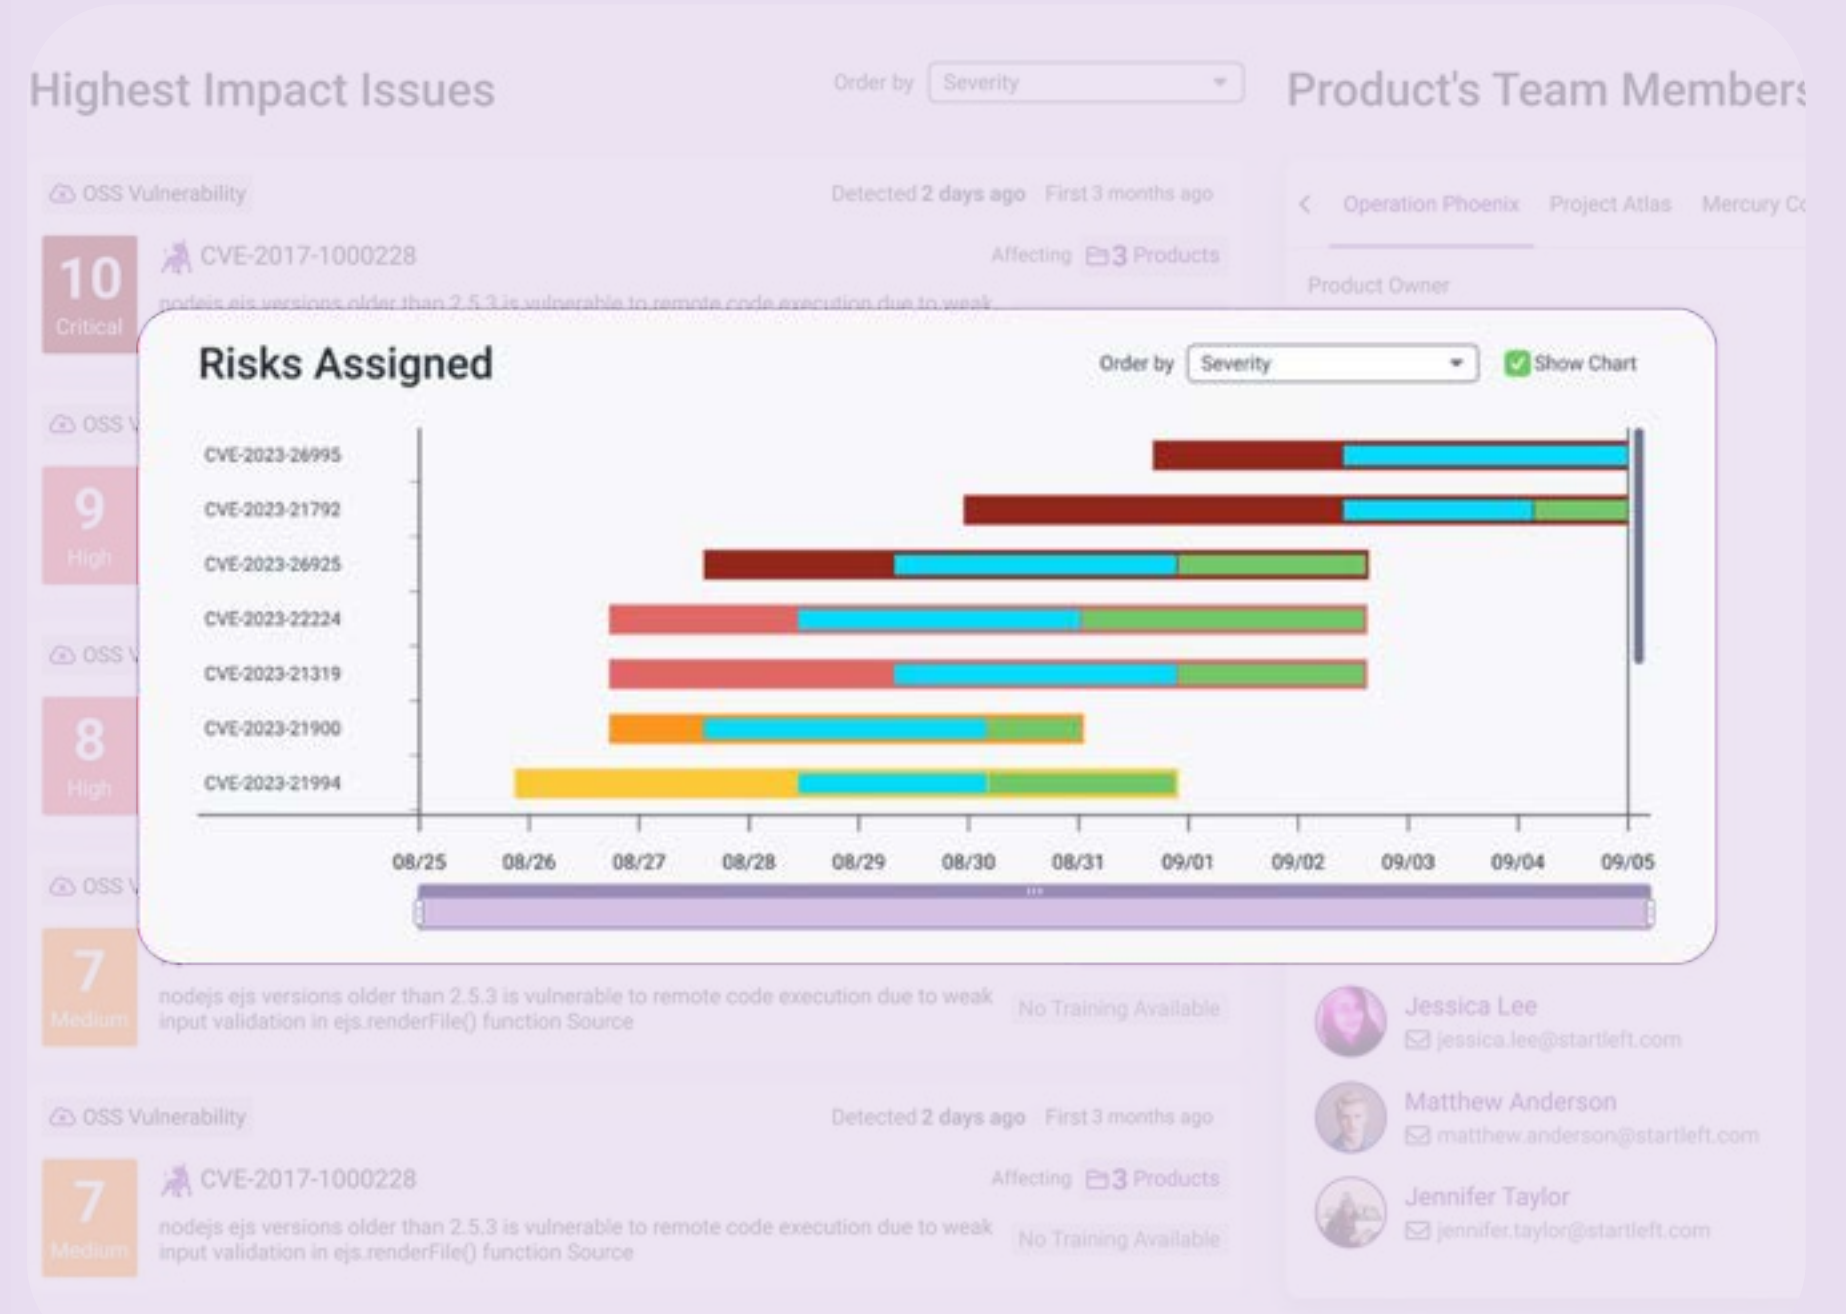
Highest Impact Issues

Order by Severity

Product's Team Members

OSS Vulnerability

Detected 2 days ago First 3 months ago

10 Critical

CVE-2017-1000228

Affecting 3 Products

nodejs ejs versions older than 2.5.3 is vulnerable to remote code execution due to weak

< Operation Phoenix Project Atlas Mercury Co

Product Owner

OSS V

9 High

OSS V

8 High

OSS V

7 Medium

Risks Assigned

Order by Severity

Show Chart

CVE-2023-26995
CVE-2023-21792
CVE-2023-26925
CVE-2023-22224
CVE-2023-21319
CVE-2023-21900
CVE-2023-21994

08/25 08/26 08/27 08/28 08/29 08/30 08/31 09/01 09/02 09/03 09/04 09/05

nodejs ejs versions older than 2.5.3 is vulnerable to remote code execution due to weak input validation in ejs.renderFile() function Source

No Training Available

Jessica Lee
jessica.lee@startleft.com

Matthew Anderson
matthew.anderson@startleft.com

Jennifer Taylor
jennifer.taylor@startleft.com

OSS Vulnerability

Detected 2 days ago First 3 months ago

7 Medium

CVE-2017-1000228

Affecting 3 Products

nodejs ejs versions older than 2.5.3 is vulnerable to remote code execution due to weak input validation in ejs.renderFile() function Source

No Training Available